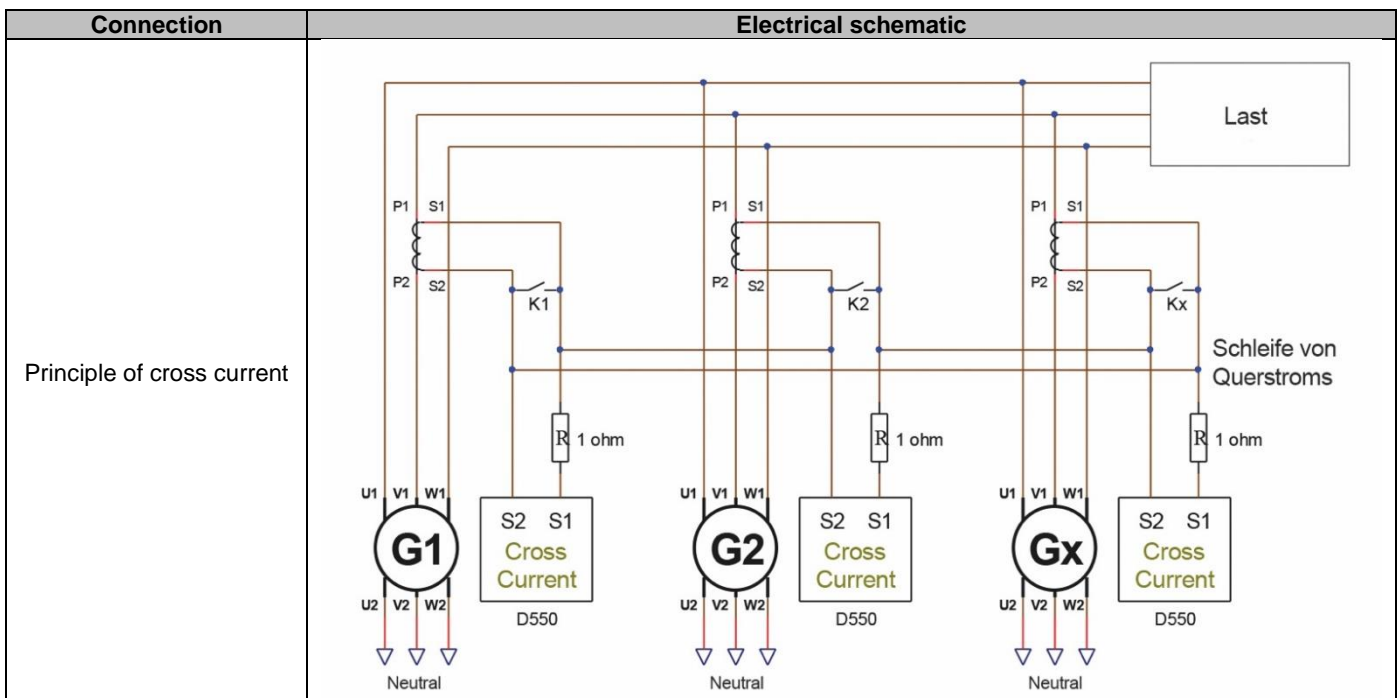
| Connection | Electrical schematic |
|---|---|
| Principle of cross current | Last<br>P1 S1 P2 S2 K1<br>P1 S1 P2 S2 K2<br>P1 S1 P2 S2 Kx<br>Schleife von Querstroms<br>R 1 ohm<br>R 1 ohm<br>R 1 ohm<br>U1 V1 W1 G1 U2 V2 W2<br>S2 S1 Cross Current D550<br>U1 V1 W1 G2 U2 V2 W2<br>S2 S1 Cross Current D550<br>U1 V1 W1 Gx U2 V2 W2<br>S2 S1 Cross Current D550<br>Neutral<br>Neutral<br>Neutral |